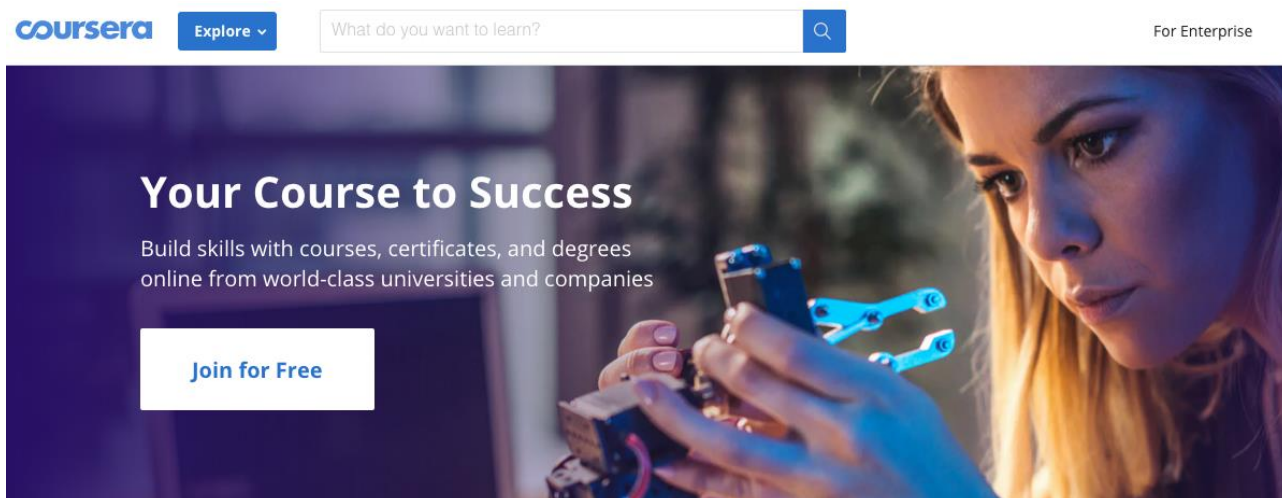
coursera

Explore

What do you want to learn?

For Enterprise

Your Course to Success

Build skills with courses, certificates, and degrees online from world-class universities and companies

Join for Free